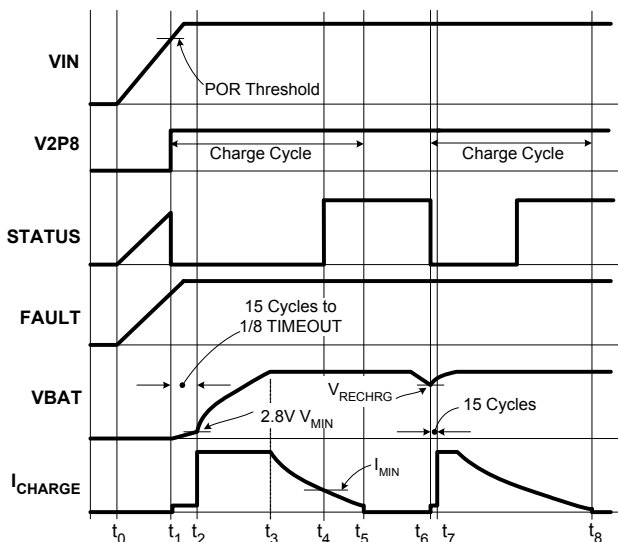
VIN

POR Threshold

V2P8

Charge Cycle

Charge Cycle

STATUS

FAULT

15 Cycles to 1/8 TIMEOUT

VBAT

$V_{RECHRG}$

15 Cycles

2.8V $V_{MIN}$

$I_{CHARGE}$

$I_{MIN}$

$t_0$ $t_1$ $t_2$ $t_3$ $t_4$ $t_5$ $t_6$ $t_7$ $t_8$